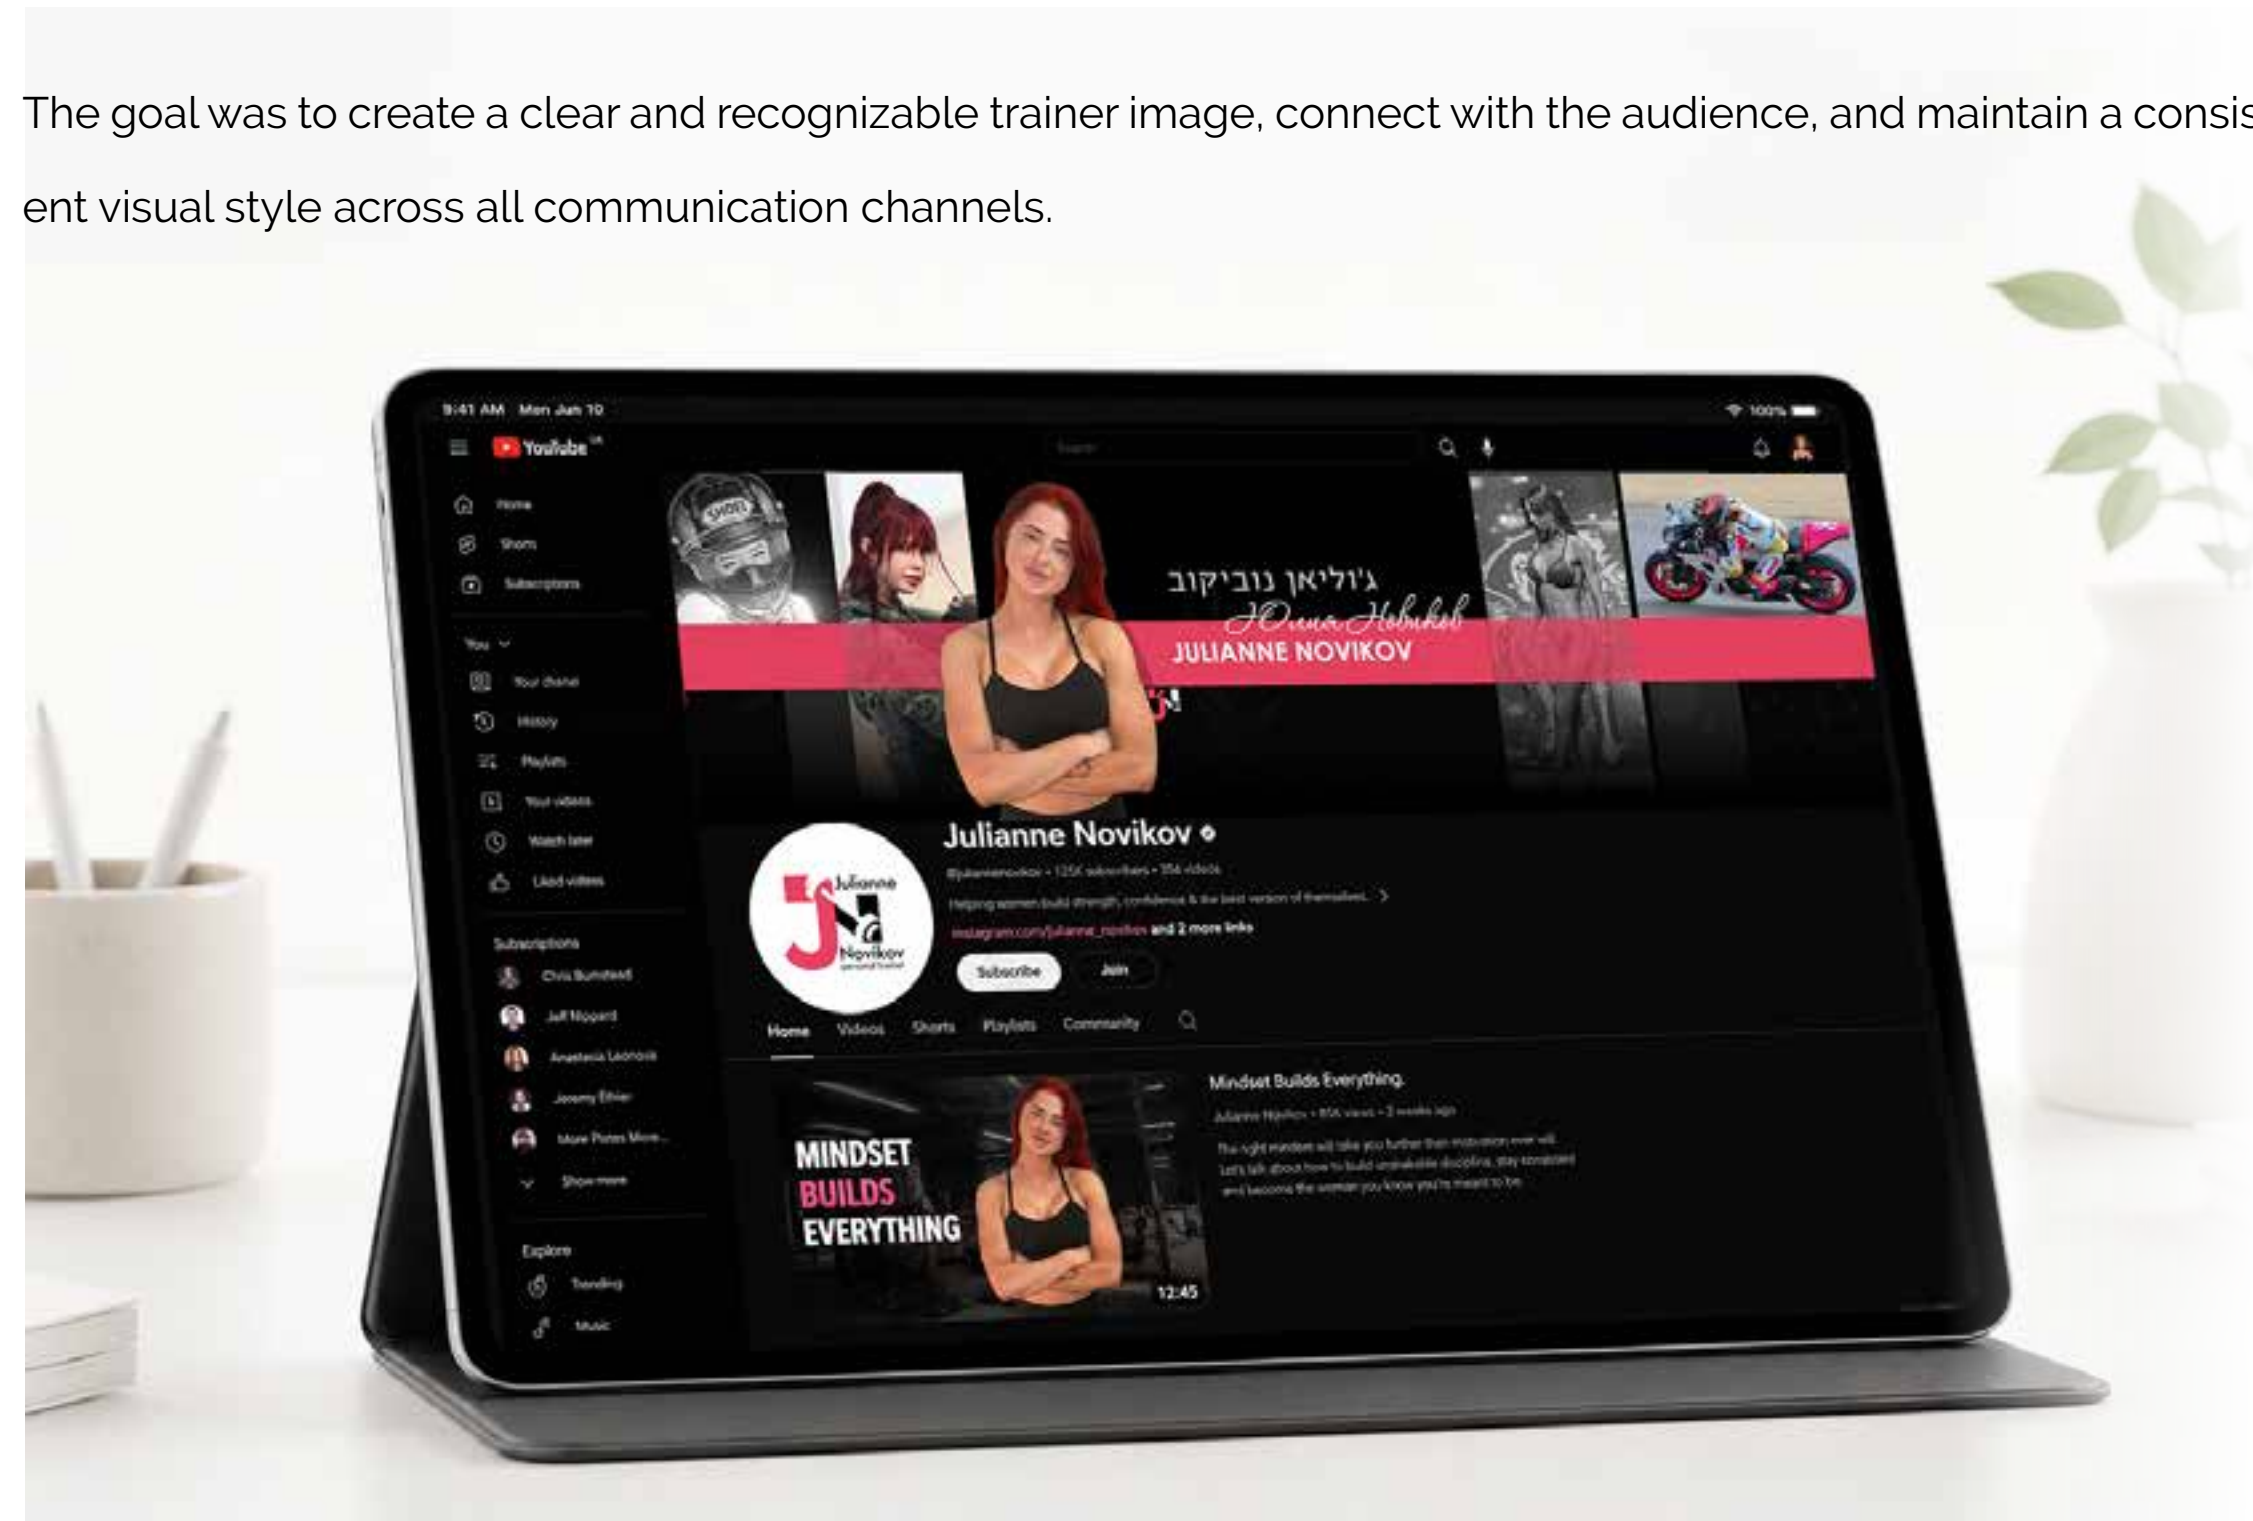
The goal was to create a clear and recognizable trainer image, connect with the audience, and maintain a consis

ent visual style across all communication channels.

9:41 AM Mon Jun 10

100%

YouTube

Home

Shorts

Subscriptions

You

Your channel

History

Playlists

Your videos

Watch later

Liked videos

Subscriptions

Chris Bumstead

Jeff Nippard

Anastasia Leonova

Jeremy Ethier

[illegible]

Show more

Explore

Trending

Music

ג'וליאן נוביקוב

Юлиана Новиков

JULIANNE NOVIKOV

Julianne Novikov

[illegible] • 125K subscribers • 354 videos

Helping women build strength, confidence & the best version of themselves. >

instagram.com/julianne_novikov and 2 more links

Subscribe

Join

Julianne Novikov personal trainer

Home

Videos

Shorts

Playlists

Community

MINDSET BUILDS EVERYTHING

12:45

Mindset Builds Everything.

Julianne Novikov • 85K views • 2 weeks ago

The right mindset will take you further than motivation ever will. Let's talk about how to build unshakable discipline, stay consistent and become the woman you know you're meant to be.